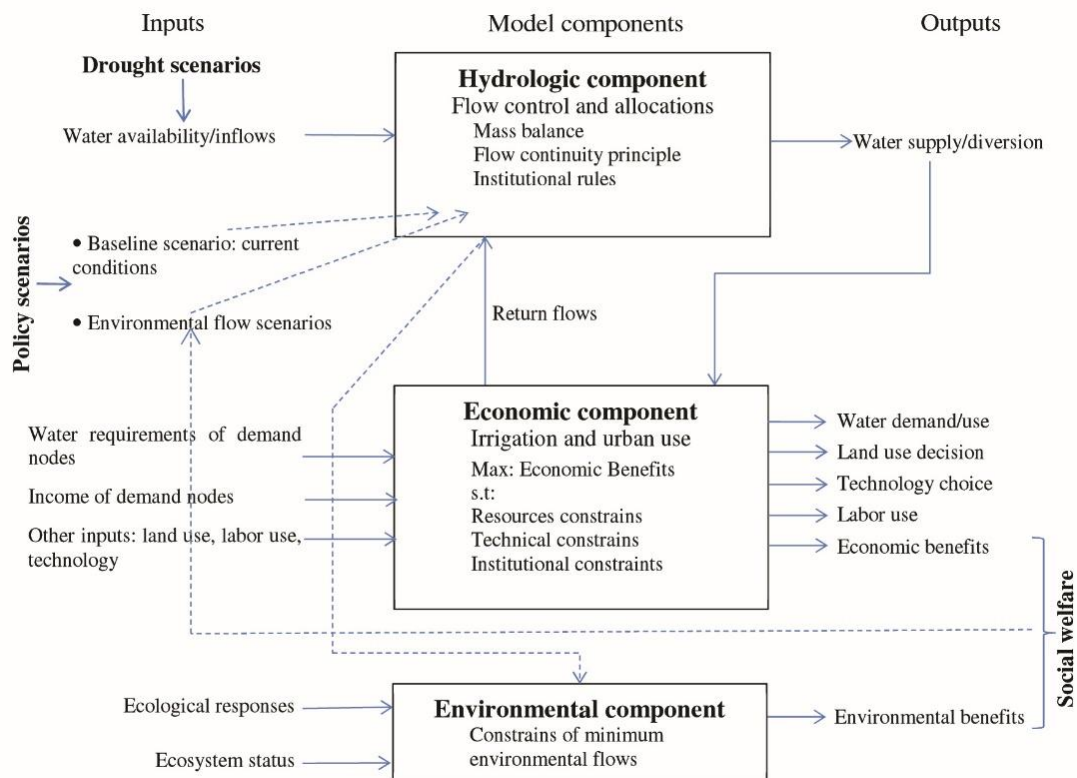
Inputs

Model components

Outputs

Drought scenarios

Water availability/inflows

Hydrologic component
Flow control and allocations
Mass balance
Flow continuity principle
Institutional rules

Water supply/diversion

Policy scenarios

• Baseline scenario: current conditions

• Environmental flow scenarios

Return flows

Water requirements of demand nodes

Income of demand nodes

Other inputs: land use, labor use, technology

Economic component
Irrigation and urban use
Max: Economic Benefits
s.t:
Resources constrains
Technical constrains
Institutional constraints

Water demand/use
Land use decision
Technology choice
Labor use
Economic benefits

Social welfare

Ecological responses

Ecosystem status

Environmental component
Constrains of minimum environmental flows

Environmental benefits